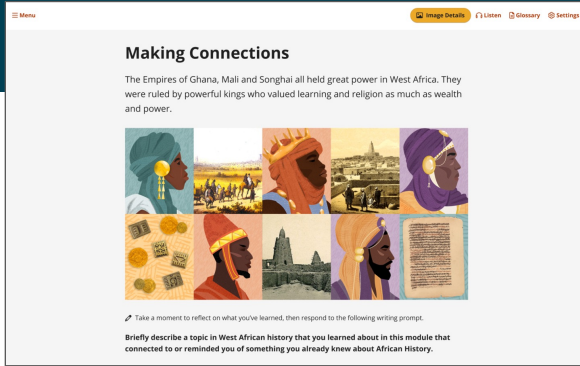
Menu

Image Details  Listen  Glossary  Settings

Making Connections

The Empires of Ghana, Mali and Songhai all held great power in West Africa. They were ruled by powerful kings who valued learning and religion as much as wealth and power.

Take a moment to reflect on what you've learned, then respond to the following writing prompt.

Briefly describe a topic in West African history that you learned about in this module that connected to or reminded you of something you already knew about African History.